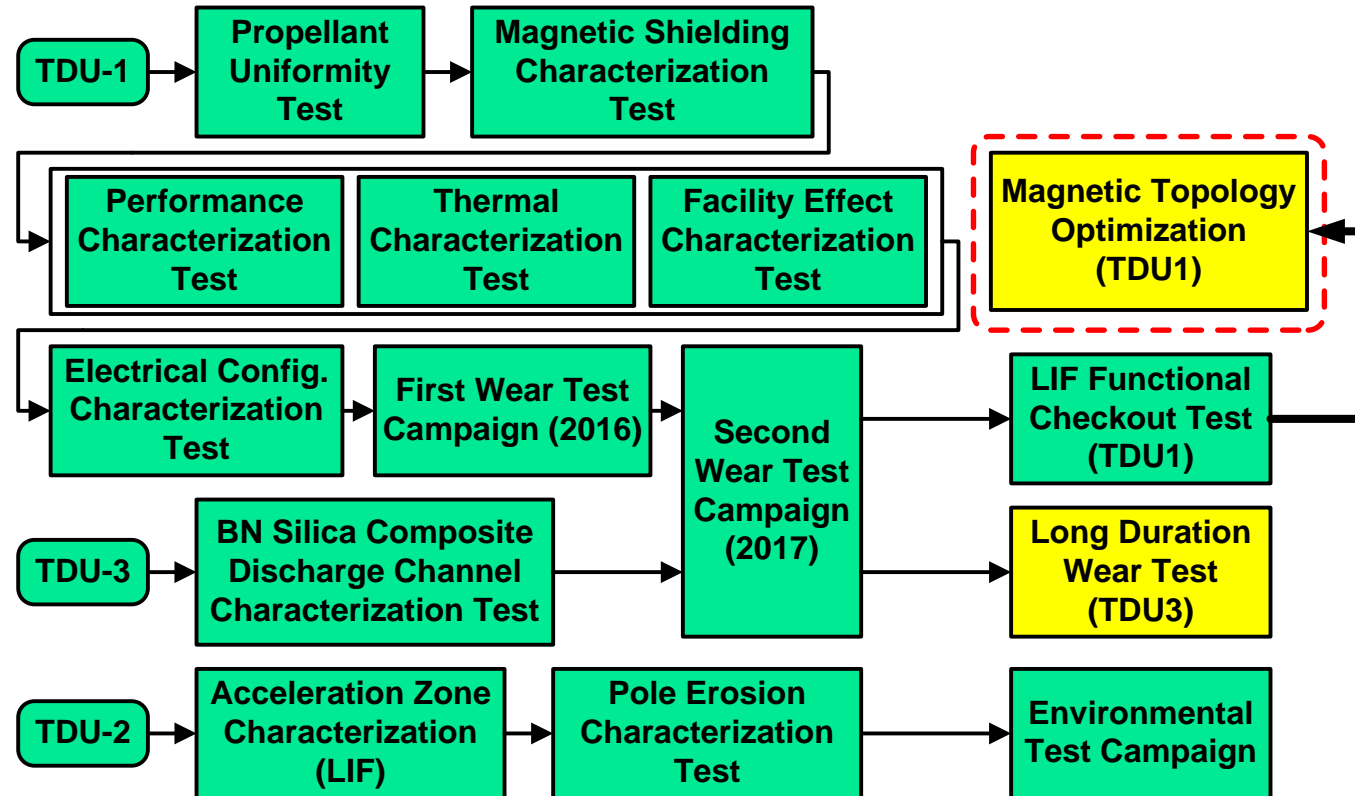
TDU-1

Propellant Uniformity Test

Magnetic Shielding Characterization Test

Performance Characterization Test

Thermal Characterization Test

Facility Effect Characterization Test

Magnetic Topology Optimization (TDU1)

Electrical Config. Characterization Test

First Wear Test Campaign (2016)

Second Wear Test Campaign (2017)

LIF Functional Checkout Test (TDU1)

TDU-3

BN Silica Composite Discharge Channel Characterization Test

Long Duration Wear Test (TDU3)

TDU-2

Acceleration Zone Characterization (LIF)

Pole Erosion Characterization Test

Environmental Test Campaign